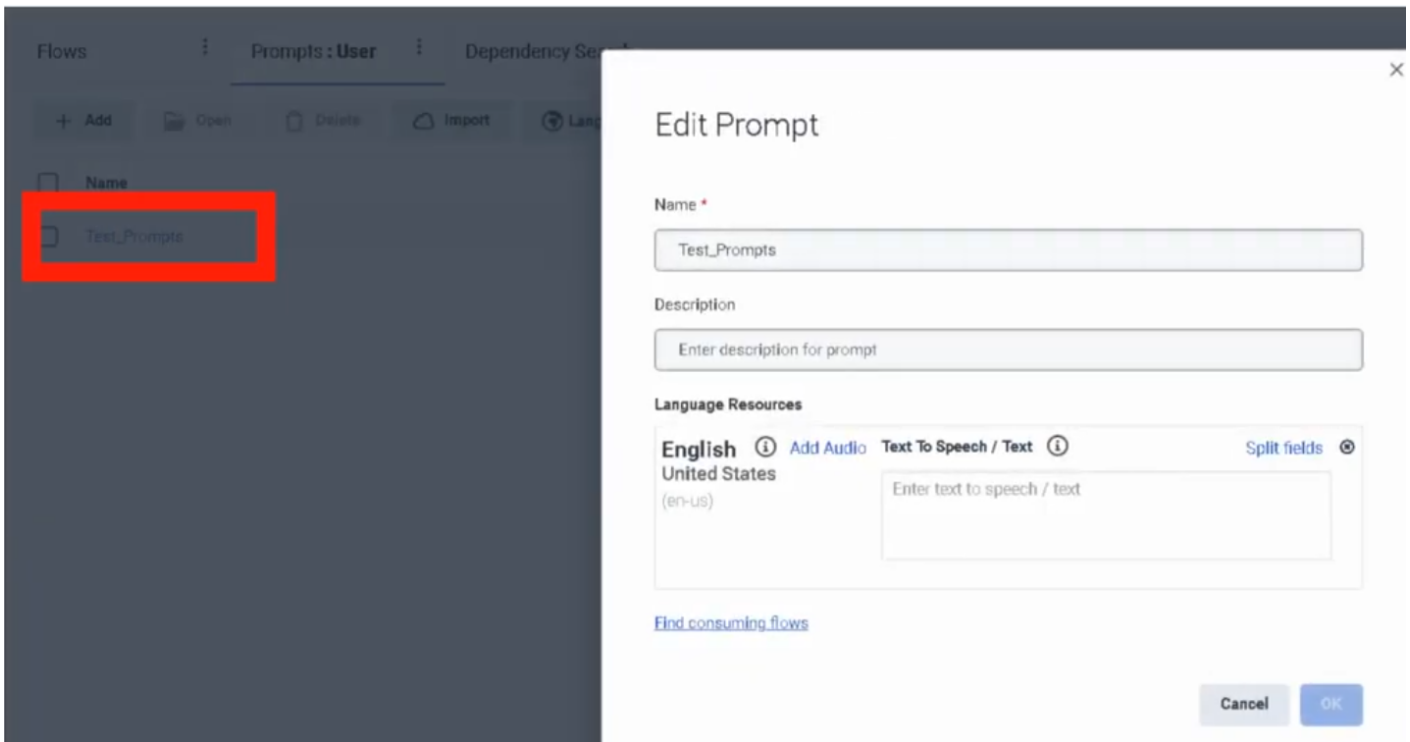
Flows ⋮ Prompts : User ⋮ Dependency Se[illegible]

+ Add Open Delete Import Lang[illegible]

Name

Test_Prompts

×

Edit Prompt

Name *

Test_Prompts

Description

Enter description for prompt

Language Resources

English ⓘ Add Audio Text To Speech / Text ⓘ Split fields ⊗

United States

(en-us)

Enter text to speech / text

Find consuming flows

Cancel OK